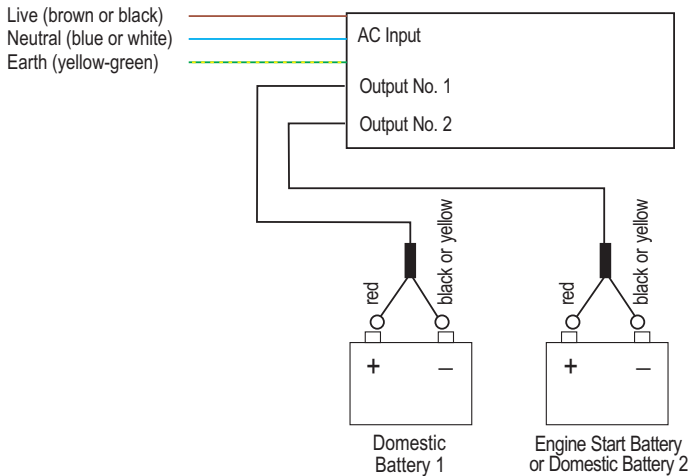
Live (brown or black)
Neutral (blue or white)
Earth (yellow-green)

AC Input
Output No. 1
Output No. 2

red
black or yellow
+
–
Domestic Battery 1

red
black or yellow
+
–
Engine Start Battery or Domestic Battery 2